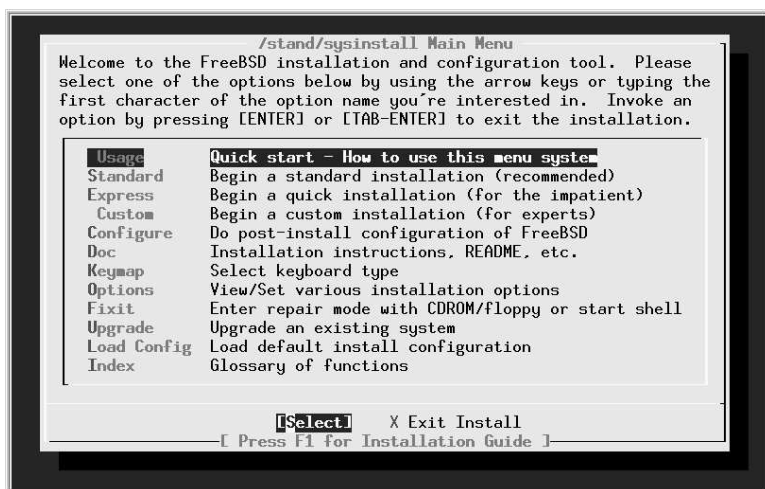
/stand/sysinstall Main Menu

Welcome to the FreeBSD installation and configuration tool. Please select one of the options below by using the arrow keys or typing the first character of the option name you're interested in. Invoke an option by pressing [ENTER] or [TAB-ENTER] to exit the installation.

| | |
|---|---|
| Usage | Quick start - How to use this menu system |
| Standard | Begin a standard installation (recommended) |
| Express | Begin a quick installation (for the impatient) |
| Custom | Begin a custom installation (for experts) |
| Configure | Do post-install configuration of FreeBSD |
| Doc | Installation instructions, README, etc. |
| Keymap | Select keyboard type |
| Options | View/Set various installation options |
| Fixit | Enter repair mode with CDROM/floppy or start shell |
| Upgrade | Upgrade an existing system |
| Load Config | Load default install configuration |
| Index | Glossary of functions |

[Select] X Exit Install

[ Press F1 for Installation Guide ]